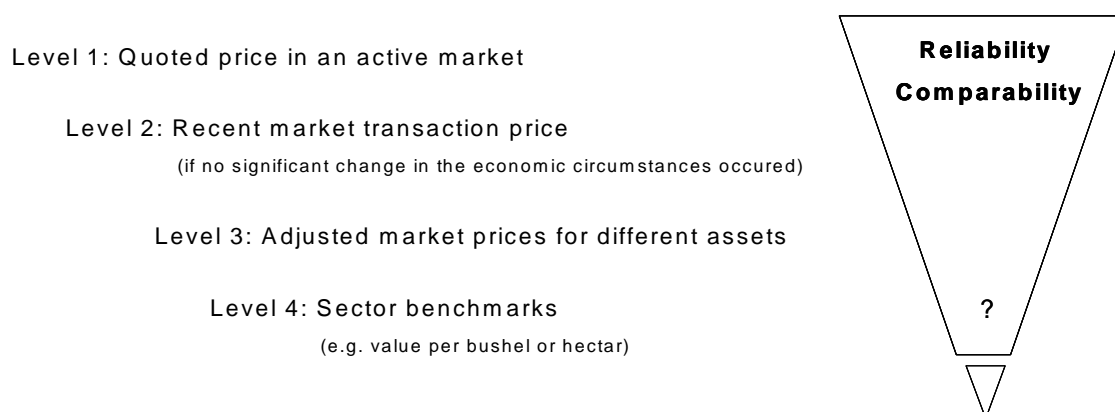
Level 1: Quoted price in an active market

Level 2: Recent market transaction price

(if no significant change in the economic circumstances occured)

Level 3: Adjusted market prices for different assets

Level 4: Sector benchmarks

(e.g. value per bushel or hectar)

Reliability

Comparability

?